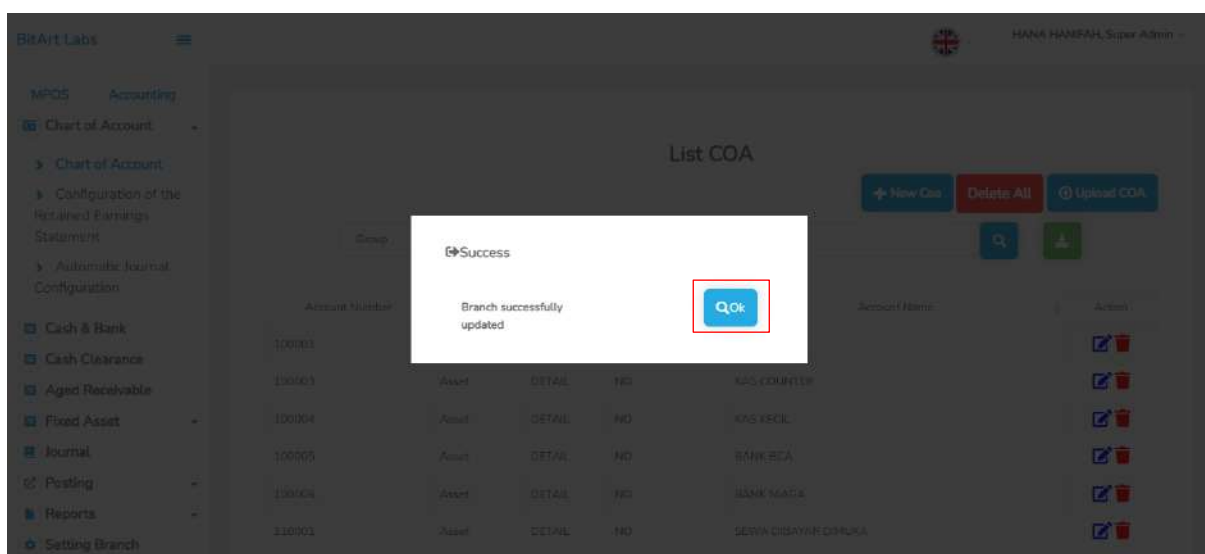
BitArt Labs

HANA HANIFAH, Super Admin

MPOS Accounting

Chart of Account

Chart of Account

Configuration of the Retained Earnings Statement

Automatic Journal Configuration

Cash & Bank

Cash Clearance

Aged Receivable

Fixed Asset

Journal

Posting

Reports

Setting Branch

List COA

New Coa

Delete All

Upload COA

Group

Account Number

Account Name

Action

| Account Number | | | | Account Name |
|---|---|---|---|---|
| 100001 | | | | |
| 100003 | Asset | DETAIL | NO | KAS COUNTER |
| 100004 | Asset | DETAIL | NO | KAS KECIL |
| 100005 | Asset | DETAIL | NO | BANK BCA |
| 100006 | Asset | DETAIL | NO | BANK NIAGA |
| 110001 | Asset | DETAIL | NO | SEWA DIBAYAR DIMUKA |

Success

Branch successfully updated

Ok